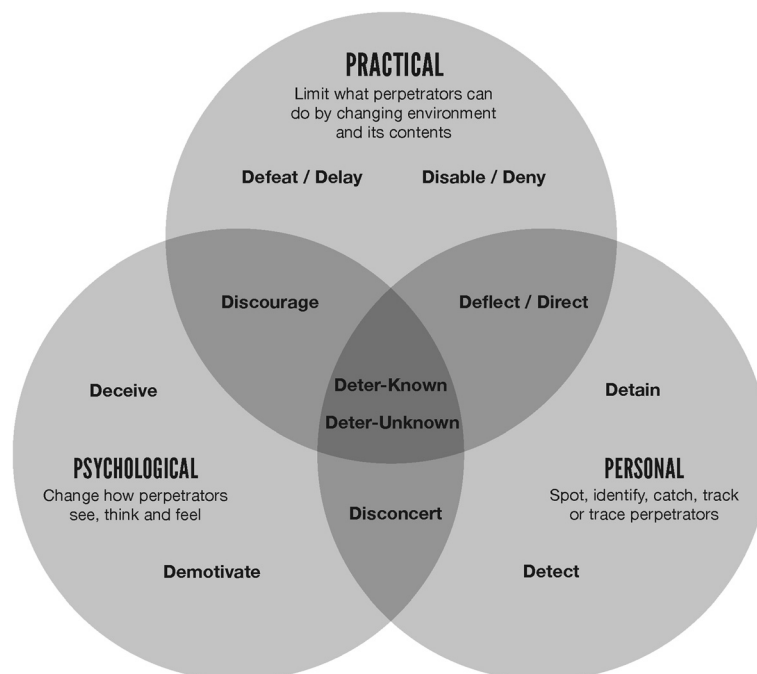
PRACTICAL
Limit what perpetrators can do by changing environment and its contents

Defeat / Delay

Disable / Deny

Discourage

Deflect / Direct

Deceive

Deter-Known

Deter-Unknown

Detain

PSYCHOLOGICAL
Change how perpetrators see, think and feel

Disconcert

PERSONAL
Spot, identify, catch, track or trace perpetrators

Demotivate

Detect